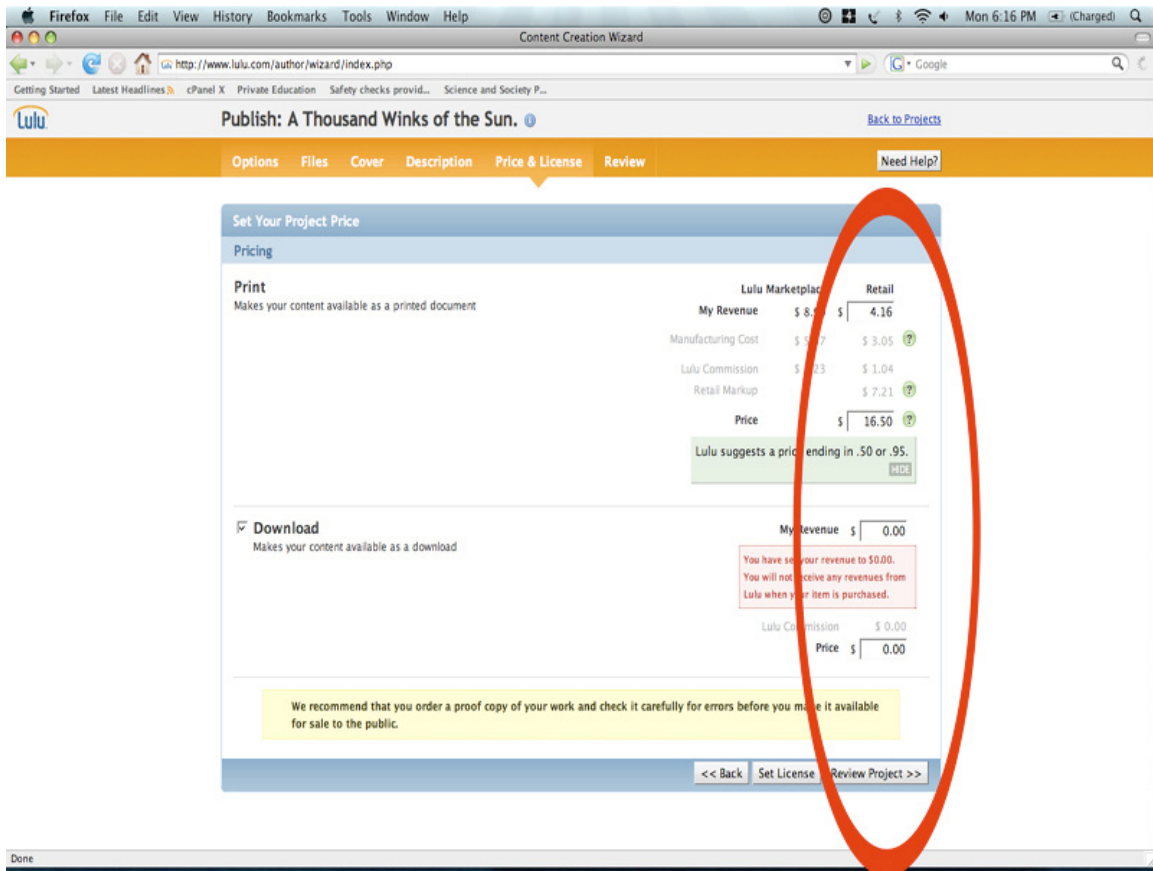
Firefox File Edit View History Bookmarks Tools Window Help

Mon 6:16 PM (Charged)

Content Creation Wizard

http://www.lulu.com/author/wizard/index.php

Google

Getting Started Latest Headlines cPanel X Private Education Safety checks provid... Science and Society P...

Lulu

Publish: A Thousand Winks of the Sun.

Back to Projects

Options Files Cover Description Price & License Review

Need Help?

Set Your Project Price

Pricing

Print
Makes your content available as a printed document

| | Lulu Marketplac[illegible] | Retail |
|---|---|---|
| My Revenue | $ 8.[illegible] | $ 4.16 |
| Manufacturing Cost | $ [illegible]7 | $ 3.05 |
| Lulu Commission | $ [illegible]23 | $ 1.04 |
| Retail Markup | | $ 7.21 |
| Price | | $ 16.50 |

Lulu suggests a pri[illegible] ending in .50 or .95.
HIDE

Download
Makes your content available as a download

My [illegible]evenue $ 0.00

You have se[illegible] your revenue to $0.00. You will not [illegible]eceive any revenues from Lulu when y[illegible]r item is purchased.

Lulu Co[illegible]mission $ 0.00

Price $ 0.00

We recommend that you order a proof copy of your work and check it carefully for errors before you ma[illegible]e it available for sale to the public.

<< Back Set License Review Project >>

Done